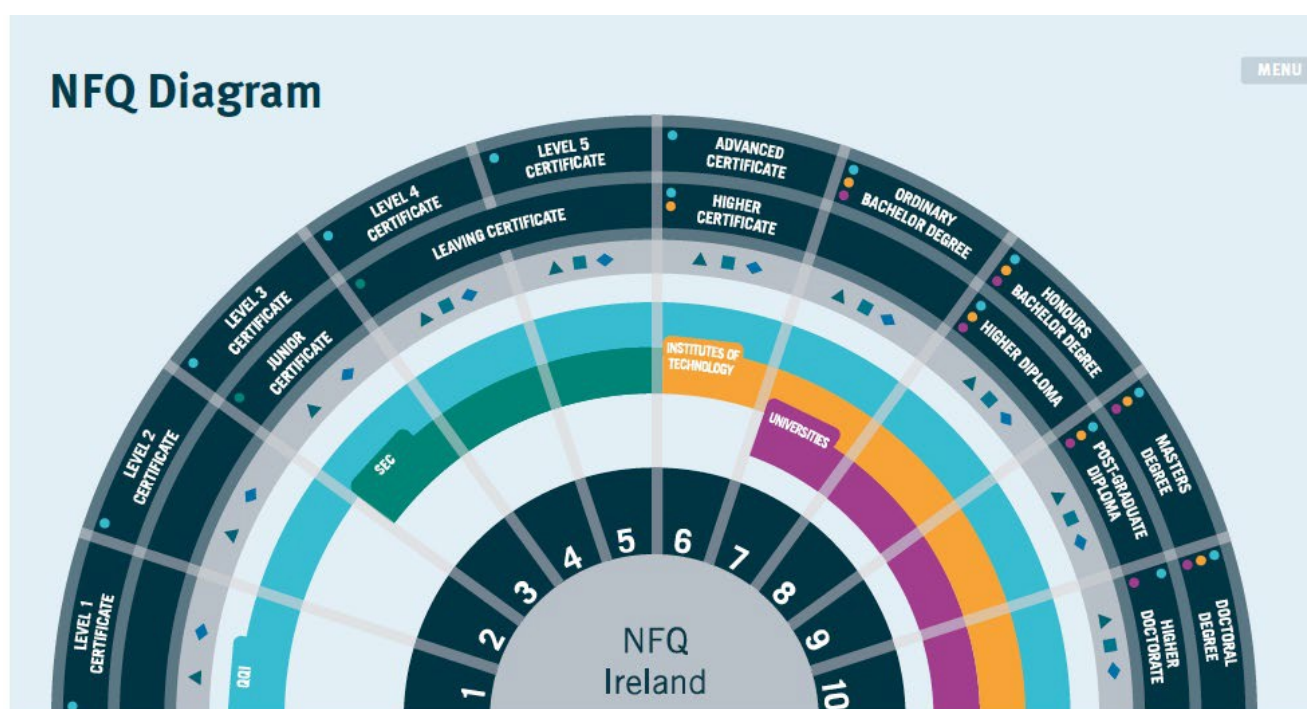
NFQ Diagram

MENU

LEVEL 1 CERTIFICATE
LEVEL 2 CERTIFICATE
LEVEL 3 CERTIFICATE
JUNIOR CERTIFICATE
LEVEL 4 CERTIFICATE
LEAVING CERTIFICATE
LEVEL 5 CERTIFICATE
ADVANCED CERTIFICATE
HIGHER CERTIFICATE
ORDINARY BACHELOR DEGREE
HONOURS BACHELOR DEGREE
HIGHER DIPLOMA
MASTERS DEGREE
POST-GRADUATE DIPLOMA
DOCTORAL DEGREE
HIGHER DOCTORATE

QQI
SEC
INSTITUTES OF TECHNOLOGY
UNIVERSITIES

1
2
3
4
5
6
7
8
9
10

NFQ Ireland